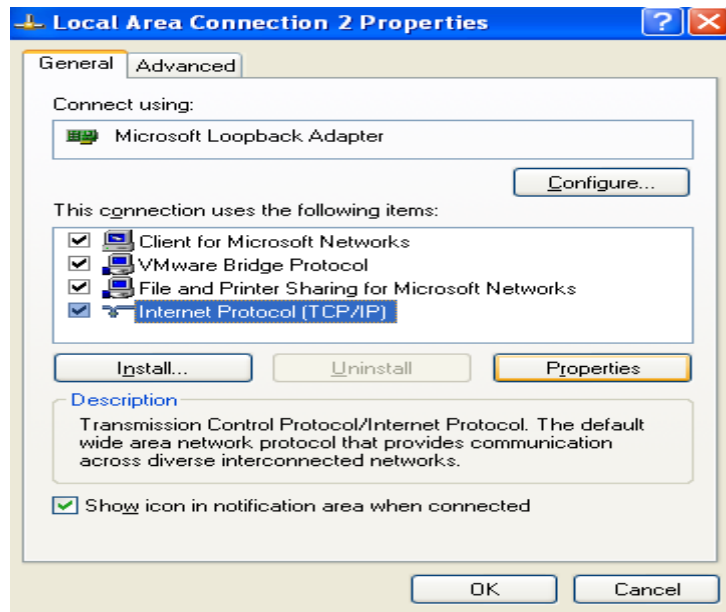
Local Area Connection 2 Properties

General
Advanced

Connect using:

Microsoft Loopback Adapter

Configure...

This connection uses the following items:

Client for Microsoft Networks
VMware Bridge Protocol
File and Printer Sharing for Microsoft Networks
Internet Protocol (TCP/IP)

Install...
Uninstall
Properties

Description
Transmission Control Protocol/Internet Protocol. The default wide area network protocol that provides communication across diverse interconnected networks.

Show icon in notification area when connected

OK
Cancel